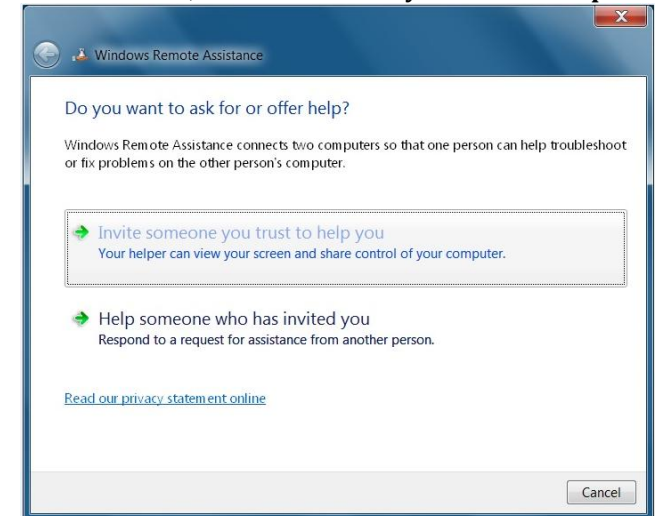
Windows Remote Assistance

Do you want to ask for or offer help?

Windows Remote Assistance connects two computers so that one person can help troubleshoot or fix problems on the other person's computer.

Invite someone you trust to help you
Your helper can view your screen and share control of your computer.

Help someone who has invited you
Respond to a request for assistance from another person.

Read our privacy statement online

Cancel